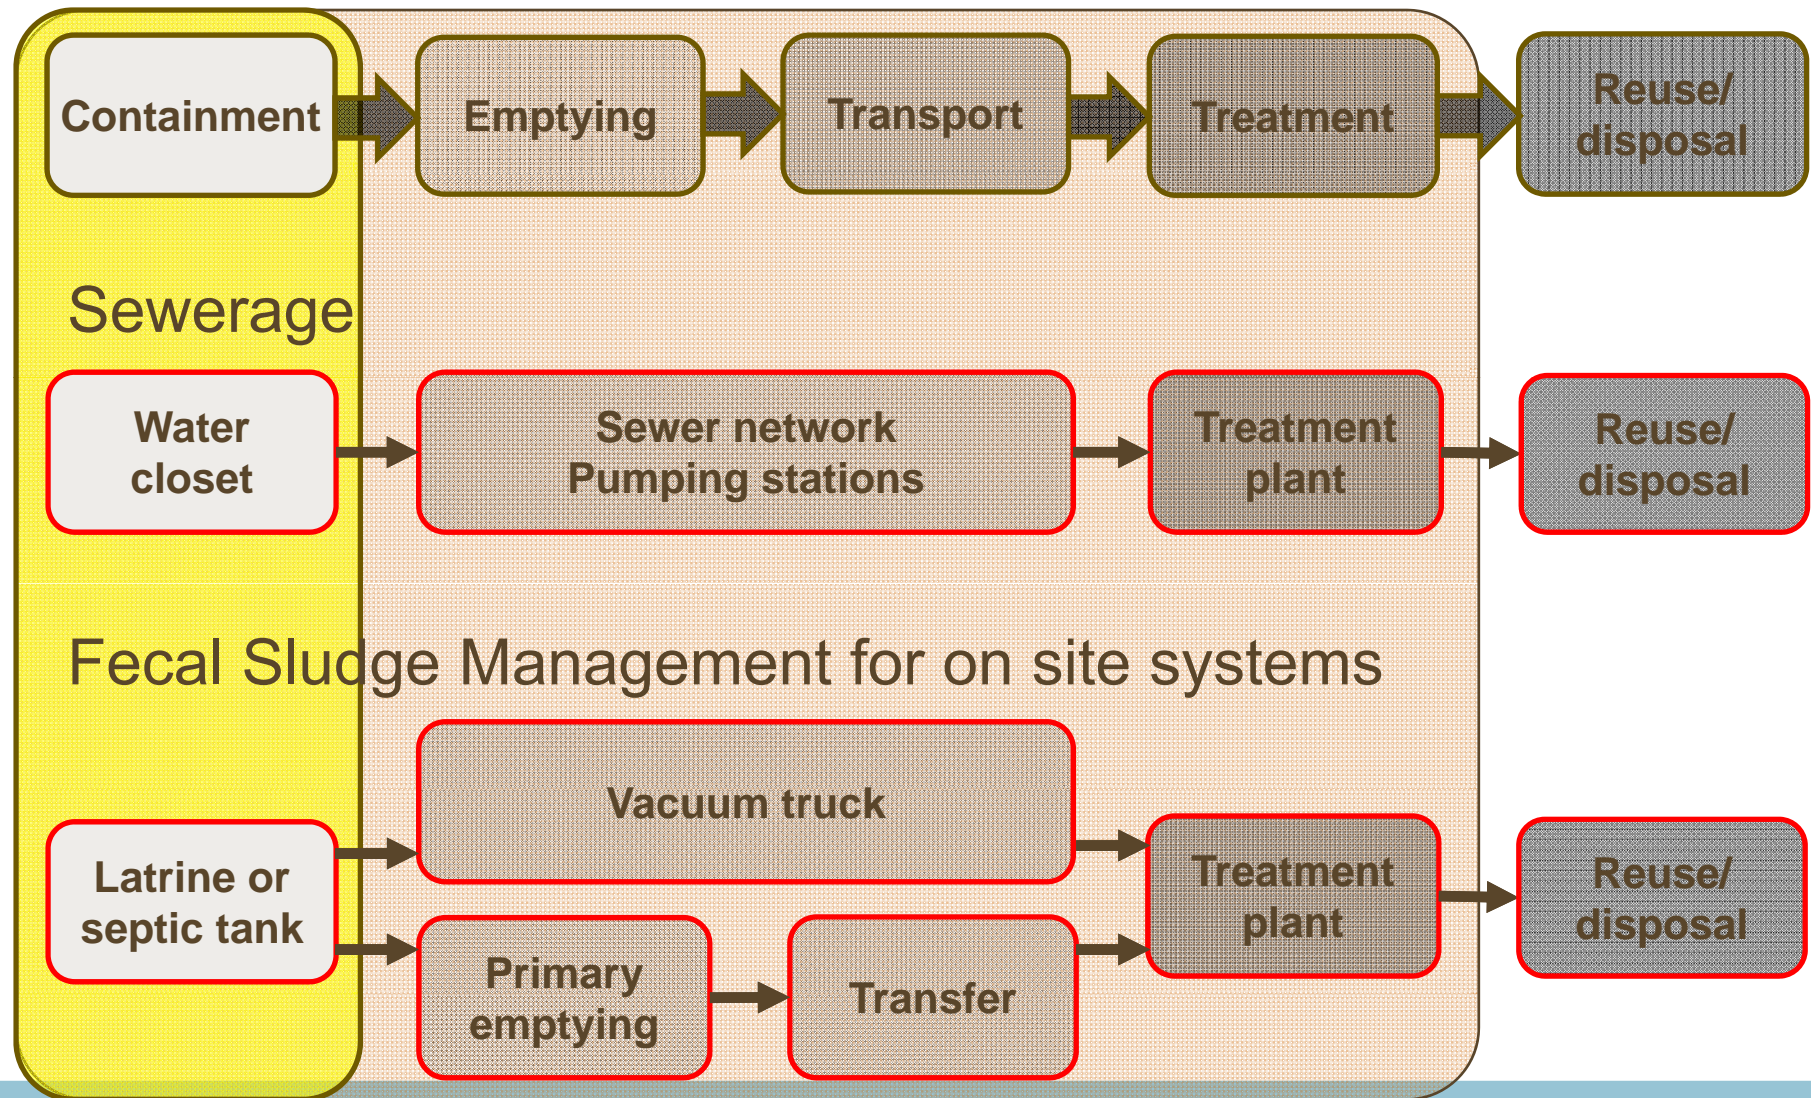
Containment

Emptying

Transport

Treatment

Reuse/ disposal

Sewerage

Water closet

Sewer network Pumping stations

Treatment plant

Reuse/ disposal

Fecal Sludge Management for on site systems

Vacuum truck

Latrine or septic tank

Treatment plant

Reuse/ disposal

Primary emptying

Transfer